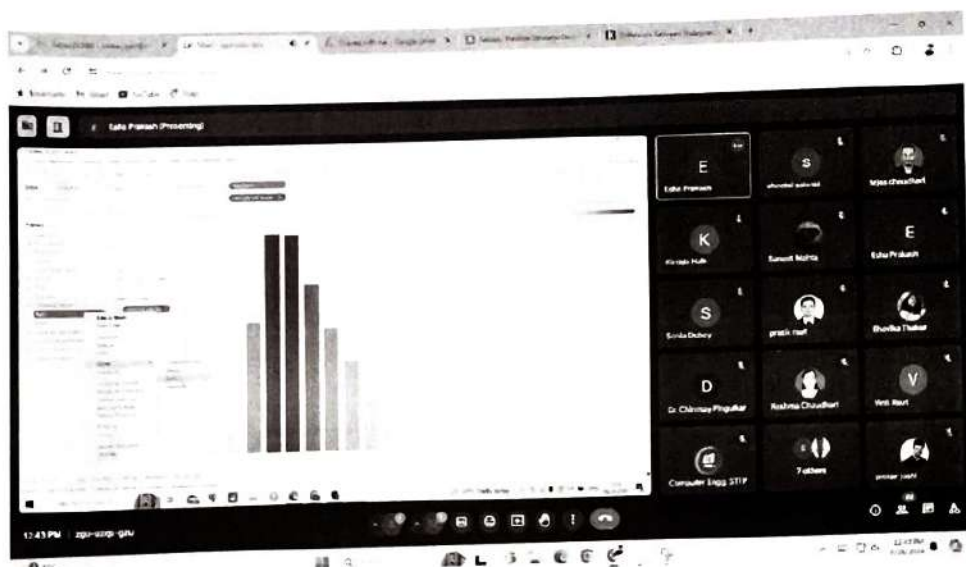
Esha Prakash (Presenting)

E
Esha Prakash

S
shrushti gaikwad

tejas chaudhari

K
Kirtida Huli

Suneet Mehta

E
Esha Prakash

S
Sonia Dubey

pratik naaf

Bhavika Thakar

D
Dr. Chinmay Pingulkar

Reshma Chaudhari

V
Vedi Raut

Computer Engg. STTP

7 others

prasad joshi

12:43 PM | zgu-uzqp-gzu